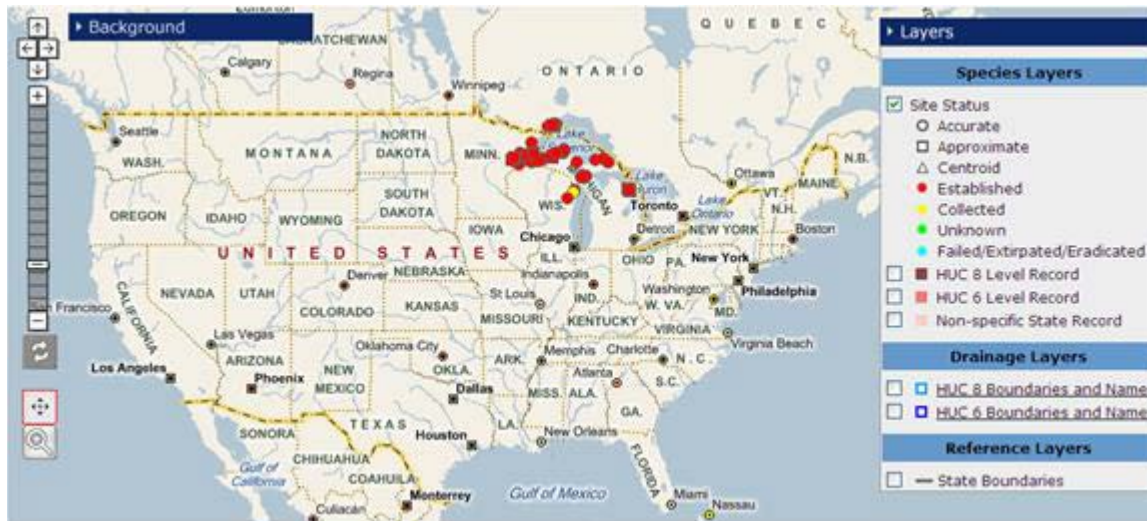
Background

Edmonton
SASKATCHEWAN
Calgary
Regina
Winnipeg
ONTARIO
QUEBEC
Seattle
WASH.
MONTANA
NORTH DAKOTA
MINN.
Lake Superior
MICHIGAN
Lake Huron
Ottawa
N.B.
MAINE
VT.
N.H.
OREGON
IDAHO
WYOMING
SOUTH DAKOTA
WIS.
Toronto
Lake Ontario
Boston
IOWA
Chicago
Detroit
NEW YORK
UNITED STATES
ILL.
OHIO
PA.
New York
Denver
NEBRASKA
Indianapolis
Philadelphia
NEVADA
UTAH
St Louis
IND.
Washington
W. VA.
MD.
San Francisco
CALIFORNIA
COLORADO
KANSAS
MISSOURI
KENTUCKY
VIRGINIA
Las Vegas
Oklahoma City
Memphis
Charlotte
Virginia Beach
Los Angeles
ARIZONA
Phoenix
NEW MEXICO
OKLA.
ARK.
N. C.
Atlanta
Dallas
MISS.
ALA.
S.C.
TEXAS
GA.
SONORA
Houston
LA.
New Orleans
CHIHUAHUA
FLORIDA
Gulf of California
COAHUILA
Monterrey
Gulf of Mexico
Miami
Nassau
Culiacan

Layers
Species Layers
Site Status
Accurate
Approximate
Centroid
Established
Collected
Unknown
Failed/Extirpated/Eradicated
HUC 8 Level Record
HUC 6 Level Record
Non-specific State Record
Drainage Layers
HUC 8 Boundaries and Name
HUC 6 Boundaries and Name
Reference Layers
State Boundaries